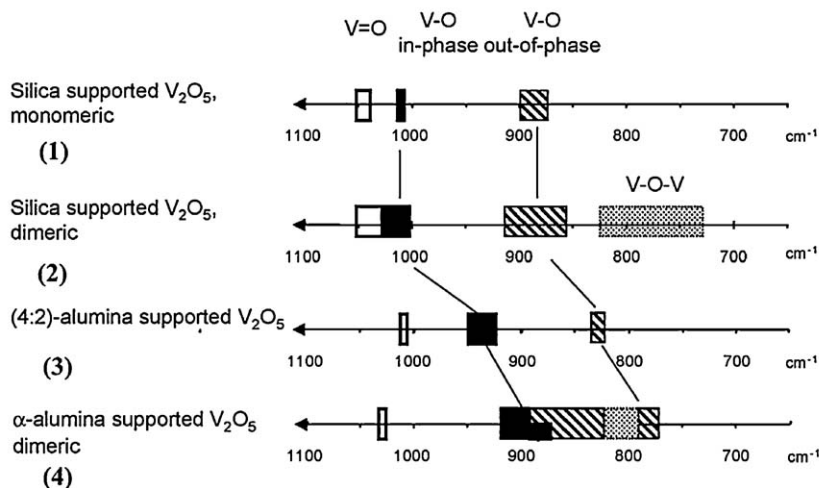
V=O V-O in-phase V-O out-of-phase

Silica supported $V_2O_5$, monomeric

(1)

1100 1000 900 800 700 $cm^{-1}$

V-O-V

Silica supported $V_2O_5$, dimeric

(2)

1100 1000 900 800 700 $cm^{-1}$

(4:2)-alumina supported $V_2O_5$

(3)

1100 1000 900 800 700 $cm^{-1}$

α-alumina supported $V_2O_5$ dimeric

(4)

1100 1000 900 800 700 $cm^{-1}$